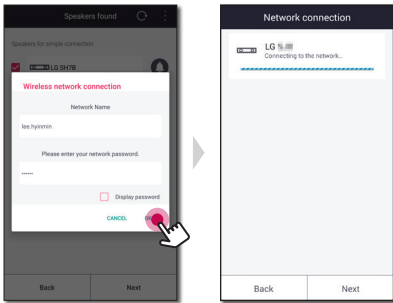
Speakers found

Speakers for simple connection

LG SH7B

Wireless network connection

Network Name

lee.hyinmin

Please enter your network password.

••••••

Display password

CANCEL

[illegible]

Back

Next

Network connection

LG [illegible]

Connecting to the network...

Back

Next